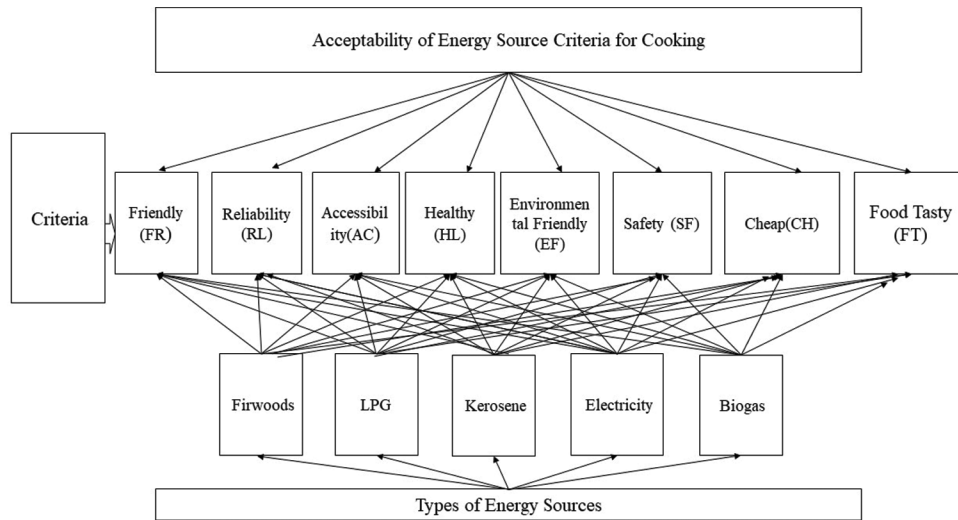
Acceptability of Energy Source Criteria for Cooking

Criteria

Friendly (FR)

Reliability (RL)

Accessibility(AC)

Healthy (HL)

Environmental Friendly (EF)

Safety (SF)

Cheap(CH)

Food Tasty (FT)

Firwoods

LPG

Kerosene

Electricity

Biogas

Types of Energy Sources